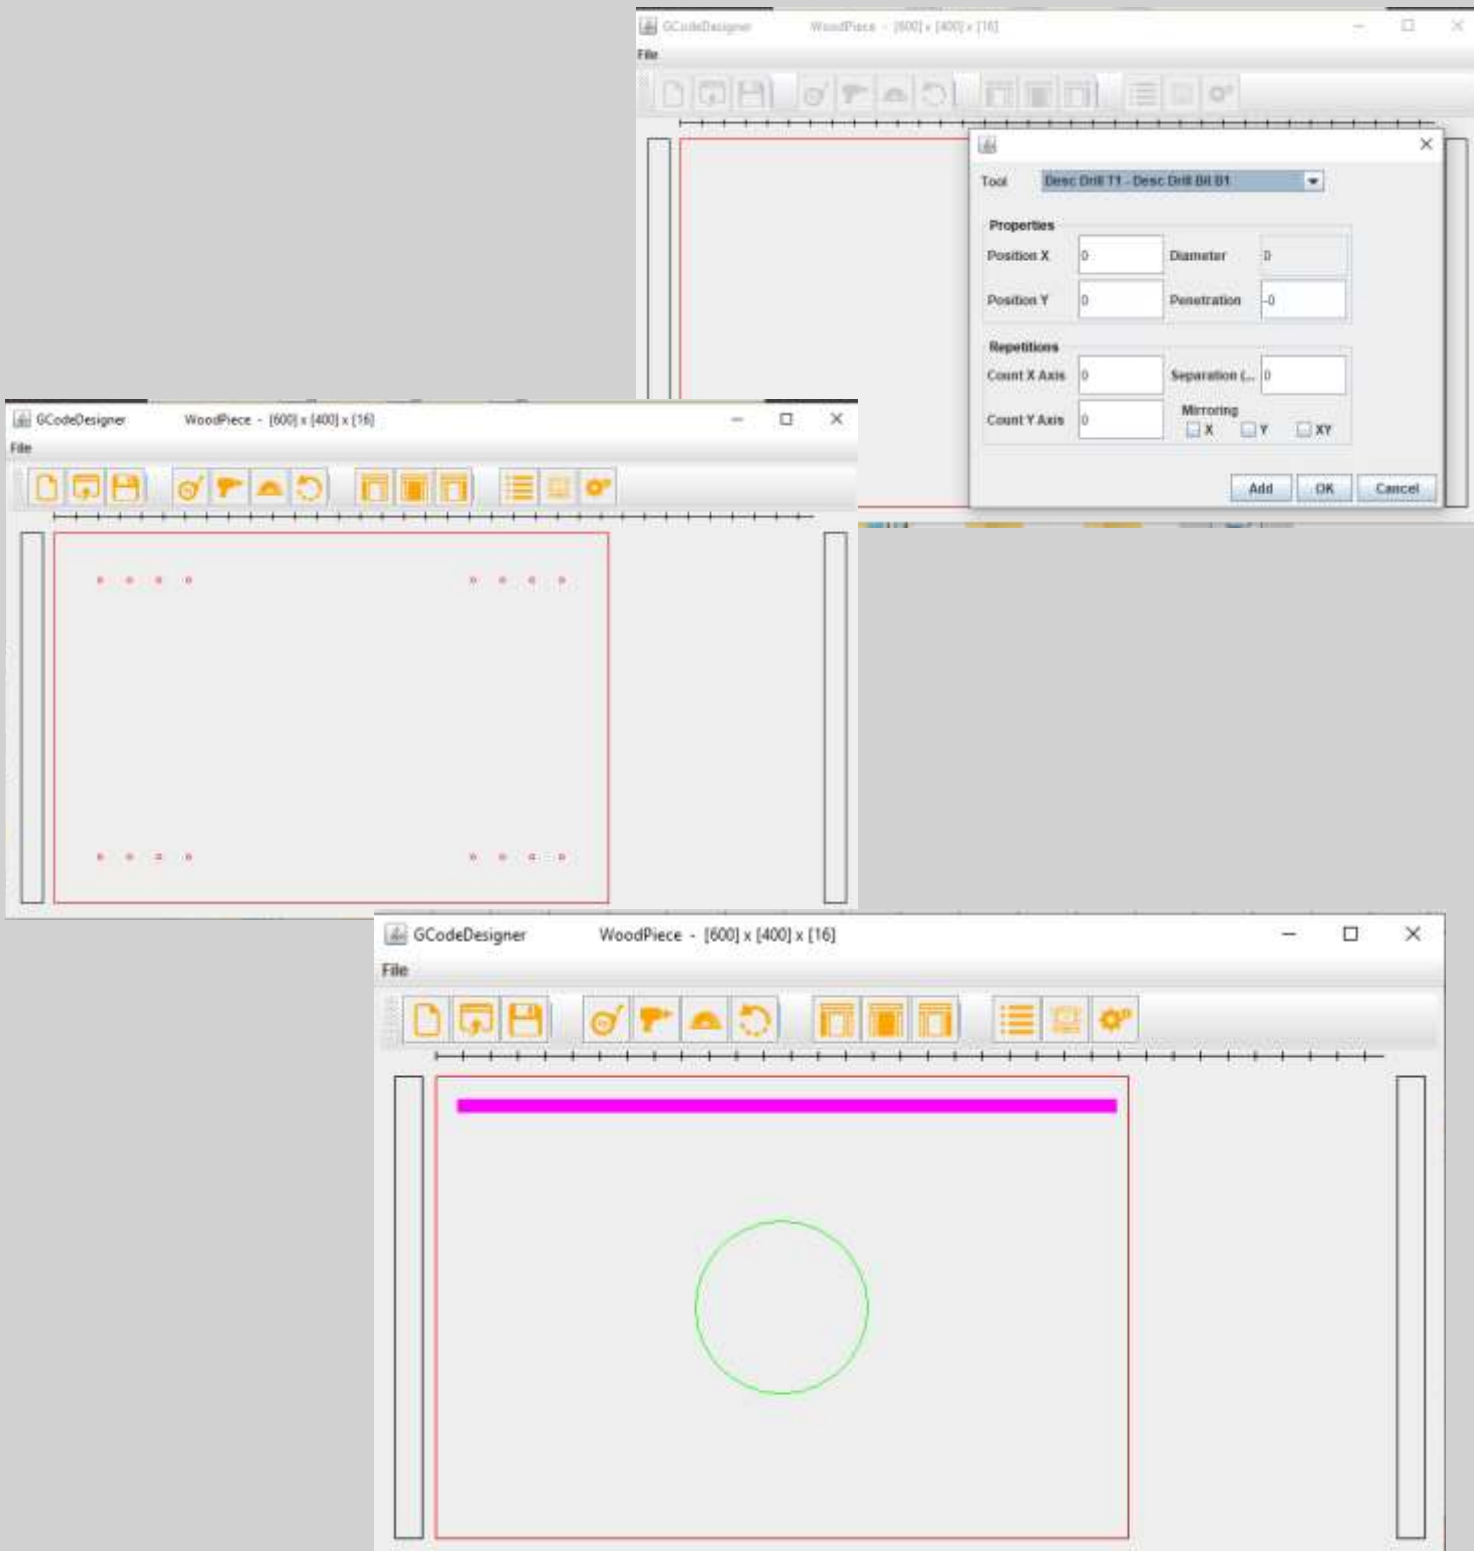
GCodeDesigner WoodPiece - [600] x [400] x [16]

File

Tool Desc Drill T1 - Desc Drill Bit B1

Properties

Position X 0

Diameter 0

Position Y 0

Penetration -0

Repetitions

Count X Axis 0

Separation (... 0

Count Y Axis 0

Mirroring

X Y XY

Add OK Cancel

GCodeDesigner WoodPiece - [600] x [400] x [16]

File

GCodeDesigner WoodPiece - [600] x [400] x [16]

File